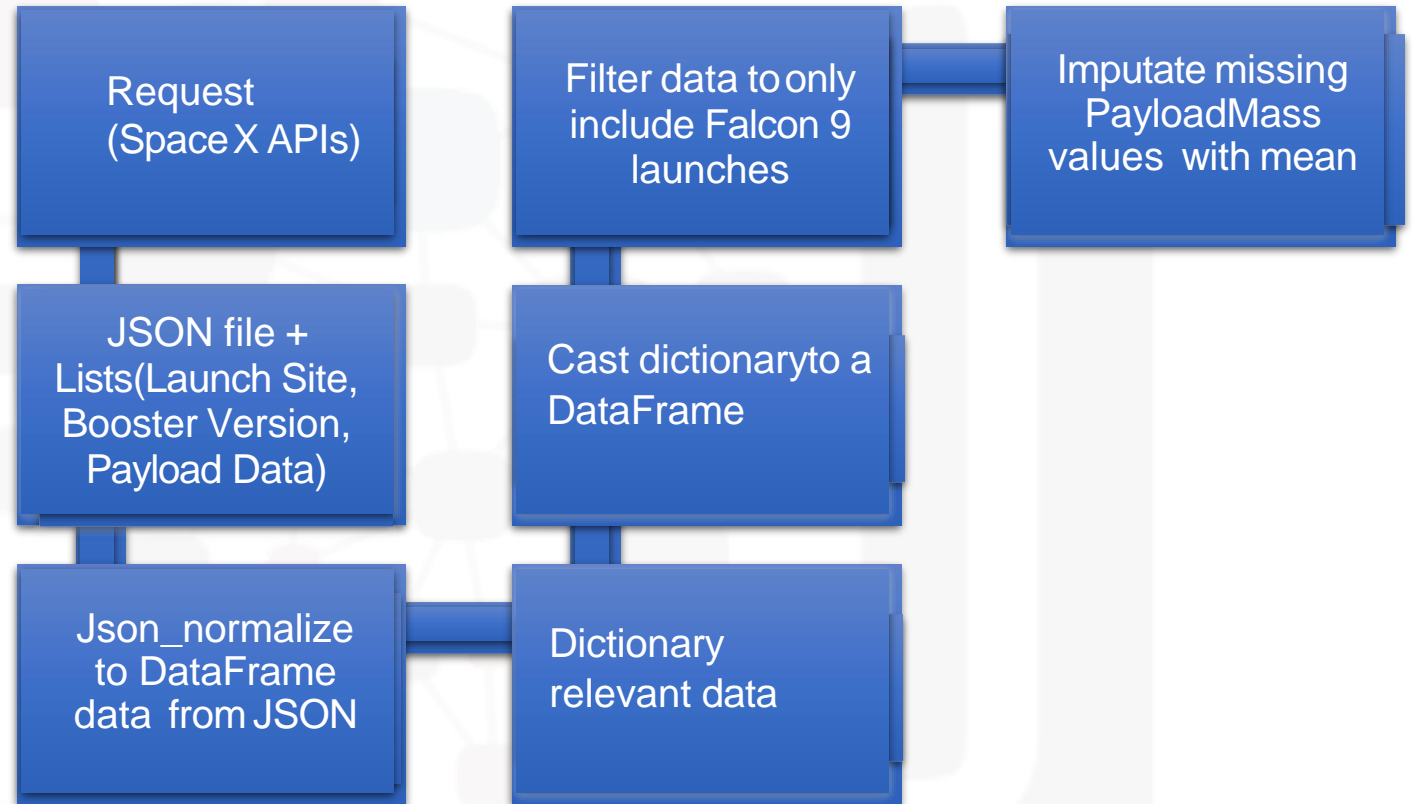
Request
(Space X APIs)

JSON file +
Lists(Launch Site,
Booster Version,
Payload Data)

Json_normalize
to DataFrame
data from JSON

Dictionary
relevant data

Cast dictionaryto a
DataFrame

Filter data to only
include Falcon 9
launches

Imputate missing
PayloadMass
values with mean